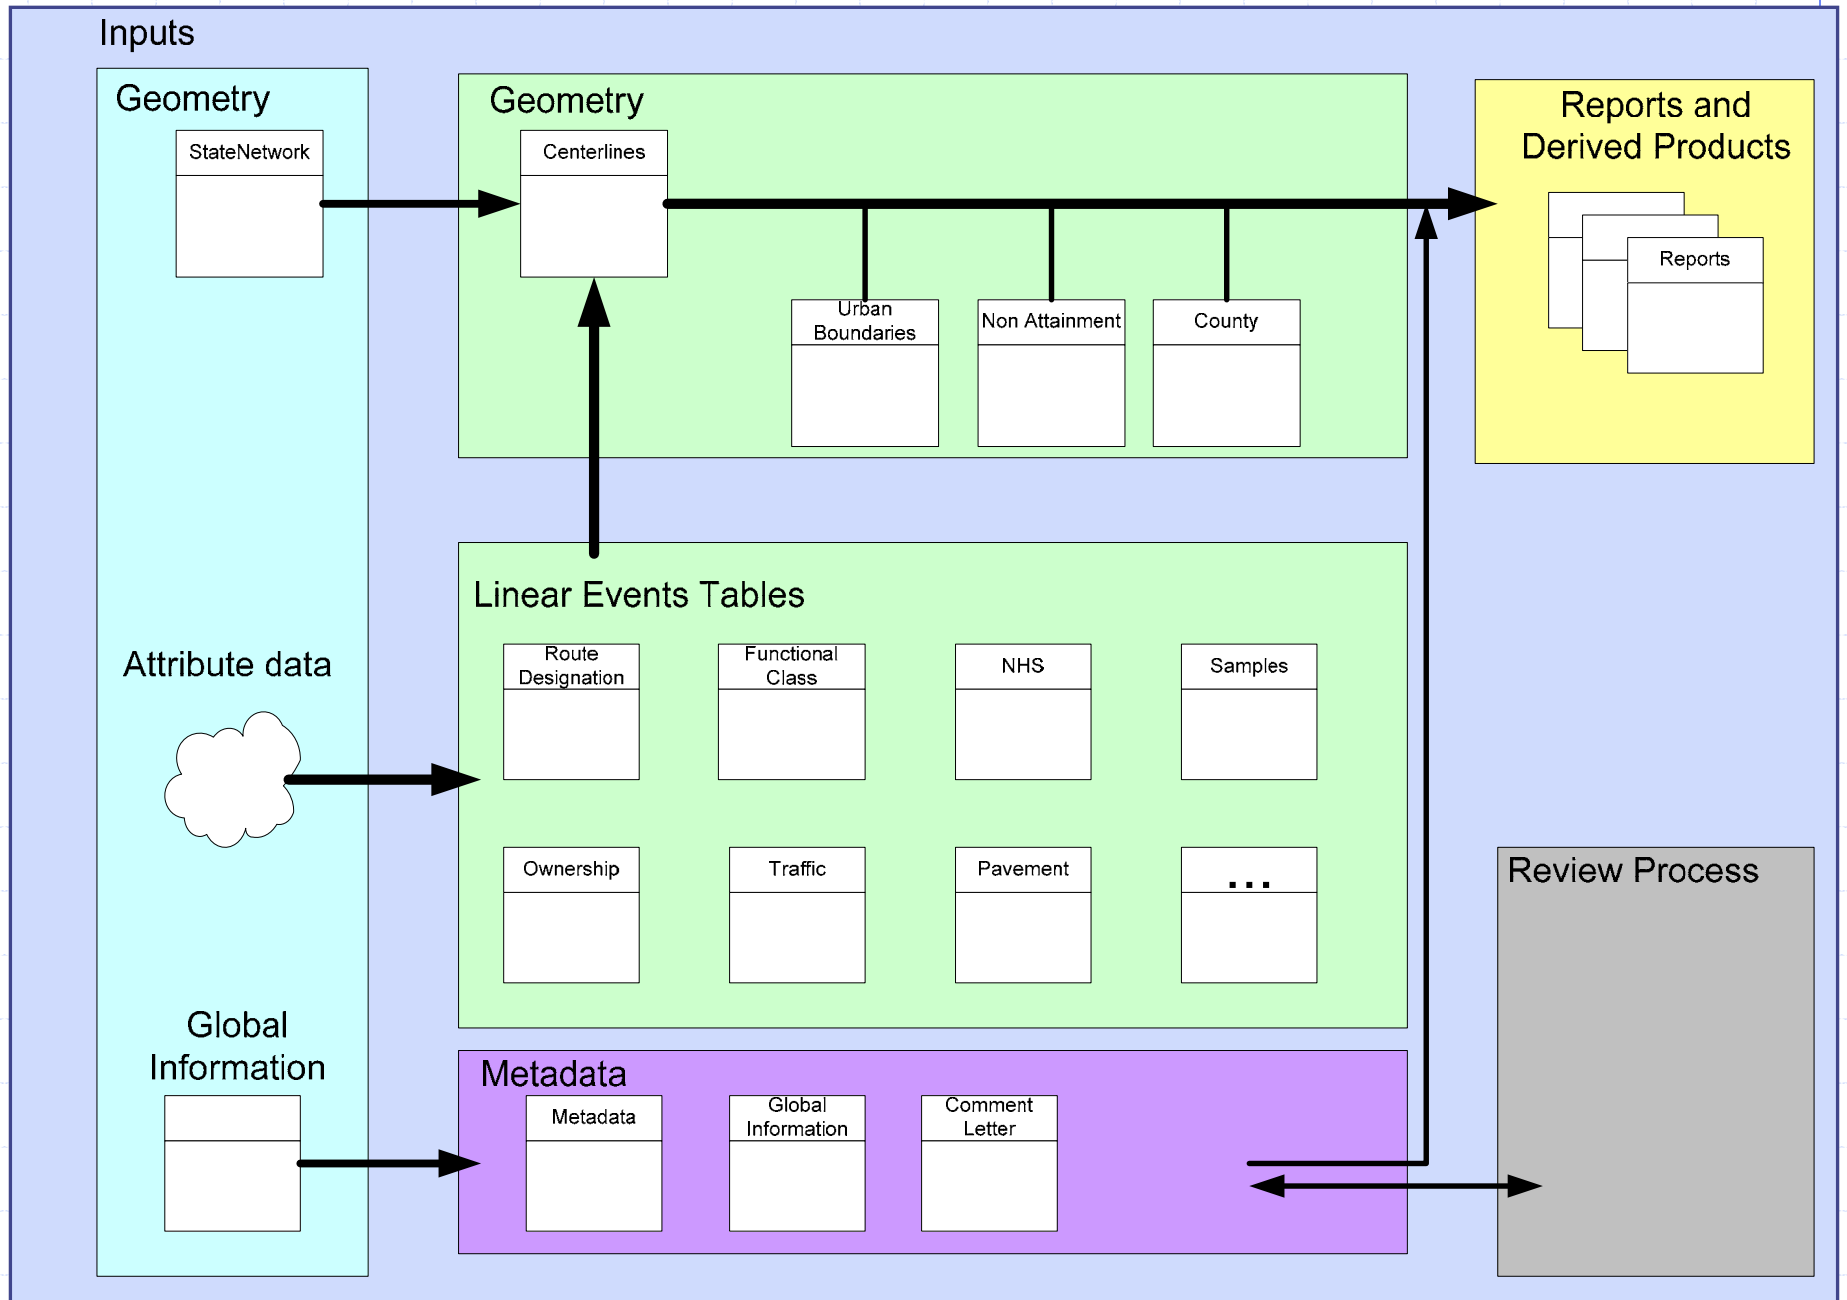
Inputs

Geometry

StateNetwork

Geometry

Centerlines

Urban Boundaries

Non Attainment

County

Reports and Derived Products

Reports

Attribute data

Linear Events Tables

Route Designation

Functional Class

NHS

Samples

Ownership

Traffic

Pavement

...

Review Process

Global Information

Metadata

Metadata

Global Information

Comment Letter